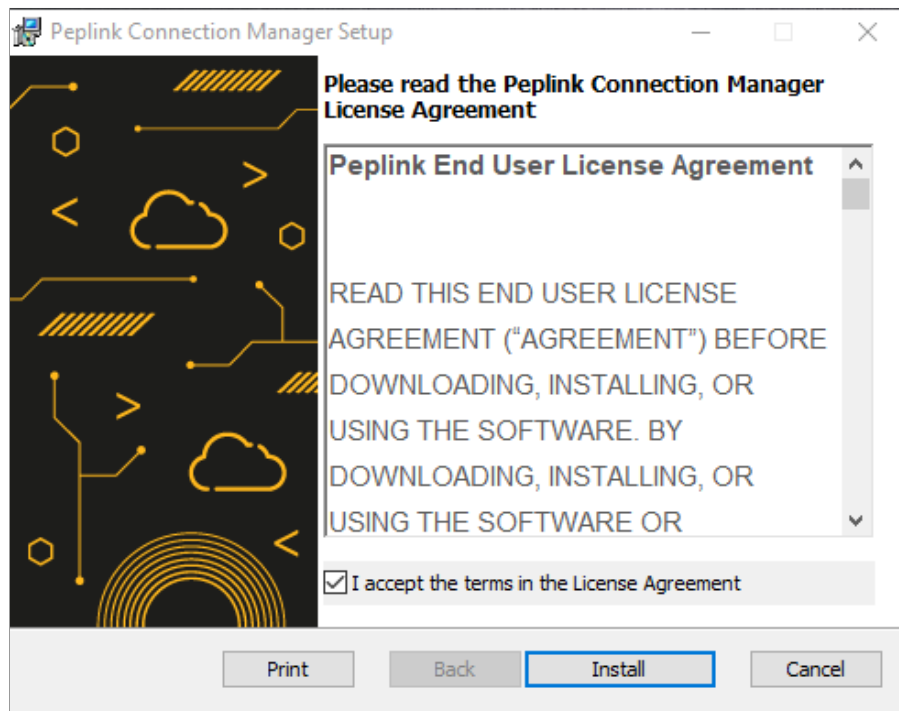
Peplink Connection Manager Setup

Please read the Peplink Connection Manager License Agreement

Peplink End User License Agreement

READ THIS END USER LICENSE AGREEMENT (“AGREEMENT”) BEFORE DOWNLOADING, INSTALLING, OR USING THE SOFTWARE. BY DOWNLOADING, INSTALLING, OR USING THE SOFTWARE OR

I accept the terms in the License Agreement

Print | Back | Install | Cancel